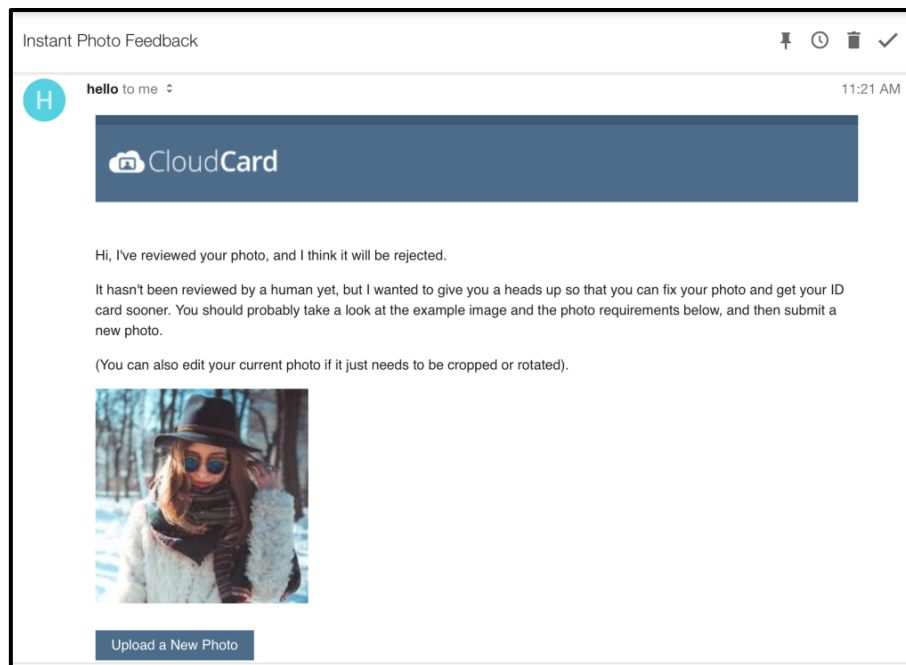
Instant Photo Feedback

H

hello to me

11:21 AM

CloudCard

Hi, I've reviewed your photo, and I think it will be rejected.

It hasn't been reviewed by a human yet, but I wanted to give you a heads up so that you can fix your photo and get your ID card sooner. You should probably take a look at the example image and the photo requirements below, and then submit a new photo.

(You can also edit your current photo if it just needs to be cropped or rotated).

Upload a New Photo